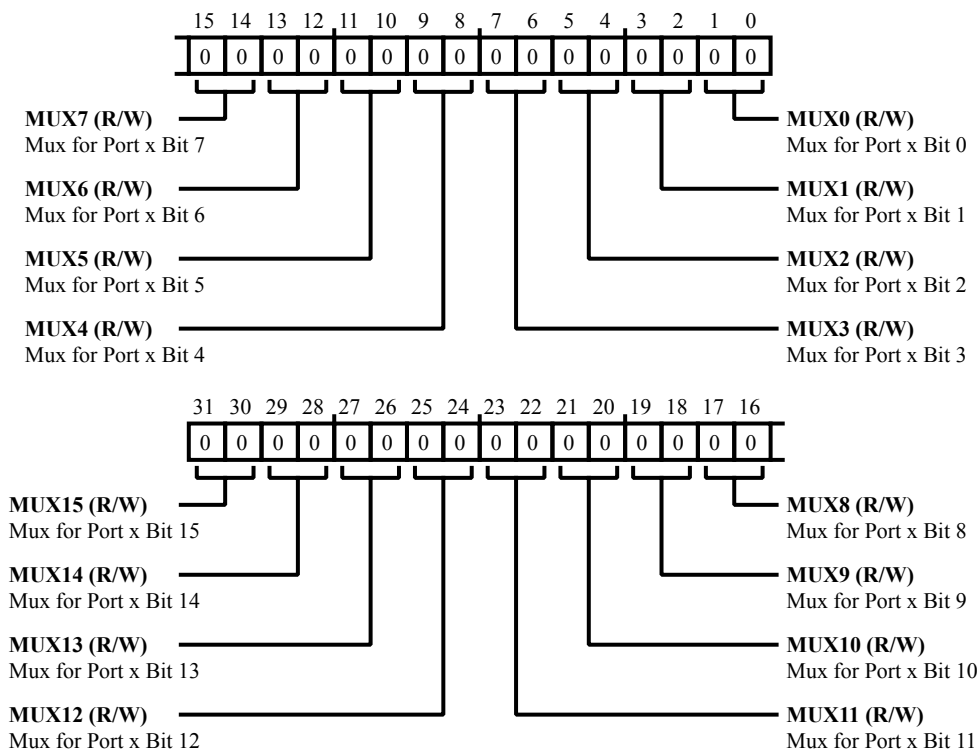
| 15 | 14 | 13 | 12 | 11 | 10 | 9 | 8 | 7 | 6 | 5 | 4 | 3 | 2 | 1 | 0 |
|---|---|---|---|---|---|---|---|---|---|---|---|---|---|---|---|
| 0 | 0 | 0 | 0 | 0 | 0 | 0 | 0 | 0 | 0 | 0 | 0 | 0 | 0 | 0 | 0 |

**MUX7 (R/W)**
Mux for Port x Bit 7

**MUX6 (R/W)**
Mux for Port x Bit 6

**MUX5 (R/W)**
Mux for Port x Bit 5

**MUX4 (R/W)**
Mux for Port x Bit 4

**MUX0 (R/W)**
Mux for Port x Bit 0

**MUX1 (R/W)**
Mux for Port x Bit 1

**MUX2 (R/W)**
Mux for Port x Bit 2

**MUX3 (R/W)**
Mux for Port x Bit 3

| 31 | 30 | 29 | 28 | 27 | 26 | 25 | 24 | 23 | 22 | 21 | 20 | 19 | 18 | 17 | 16 |
|---|---|---|---|---|---|---|---|---|---|---|---|---|---|---|---|
| 0 | 0 | 0 | 0 | 0 | 0 | 0 | 0 | 0 | 0 | 0 | 0 | 0 | 0 | 0 | 0 |

**MUX15 (R/W)**
Mux for Port x Bit 15

**MUX14 (R/W)**
Mux for Port x Bit 14

**MUX13 (R/W)**
Mux for Port x Bit 13

**MUX12 (R/W)**
Mux for Port x Bit 12

**MUX8 (R/W)**
Mux for Port x Bit 8

**MUX9 (R/W)**
Mux for Port x Bit 9

**MUX10 (R/W)**
Mux for Port x Bit 10

**MUX11 (R/W)**
Mux for Port x Bit 11